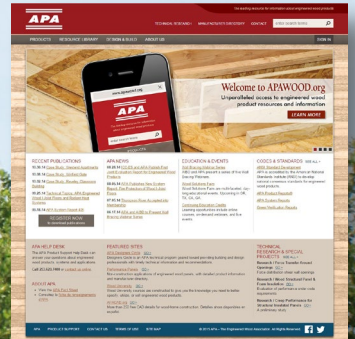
APA

The leading resource for information about engineered wood

TECHNICAL SERVICES | APA PRODUCTS DIRECTORY | CONTACT

PRODUCTS | RESOURCE LIBRARY | DESIGN & BUILD | ABOUT US | SIGN IN

www.apawood.org

Welcome to APAWOOD.org

Unparalleled access to engineered wood product resources and information

LEARN MORE

RECENT PUBLICATIONS

APA NEWS

EDUCATION & EVENTS

CODES & STANDARDS

REGISTER NOW

APA HELP DESK

ABOUT APA

FEATURED SITES

TECHNICAL RESEARCH & SPECIAL PROJECTS

APA | PRODUCT SUPPORT | CONTACT US

© 2013 APA – The Engineered Wood Association. All Rights Reserved.